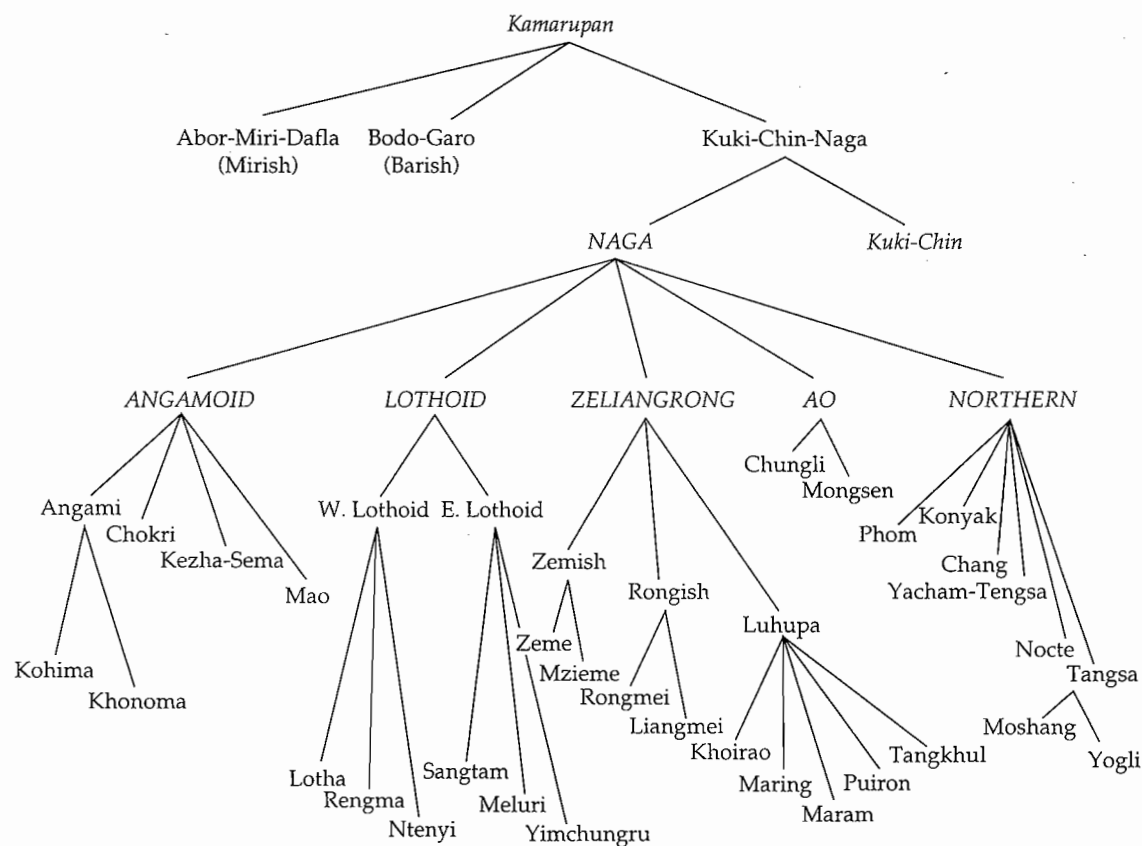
Kamarupan

Abor-Miri-Dafla (Mirish)
Bodo-Garo (Barish)
Kuki-Chin-Naga

NAGA
Kuki-Chin

ANGAMOID
LOTHOID
ZELIANGRONG
AO
NORTHERN

Angami
Chokri
Kezha-Sema
Mao
Kohima
Khonoma

W. Lothoid
E. Lothoid
Lotha
Rengma
Ntenyi
Sangtam
Meluri
Yimchungru

Zemish
Zeme
Mzieme
Rongish
Rongmei
Liangmei
Luhupa
Khoirao
Maring
Maram
Puiron
Tangkhul

Chungli
Mongsen

Phom
Konyak
Chang
Yacham-Tengsa
Nocte
Tangsa
Moshang
Yogli